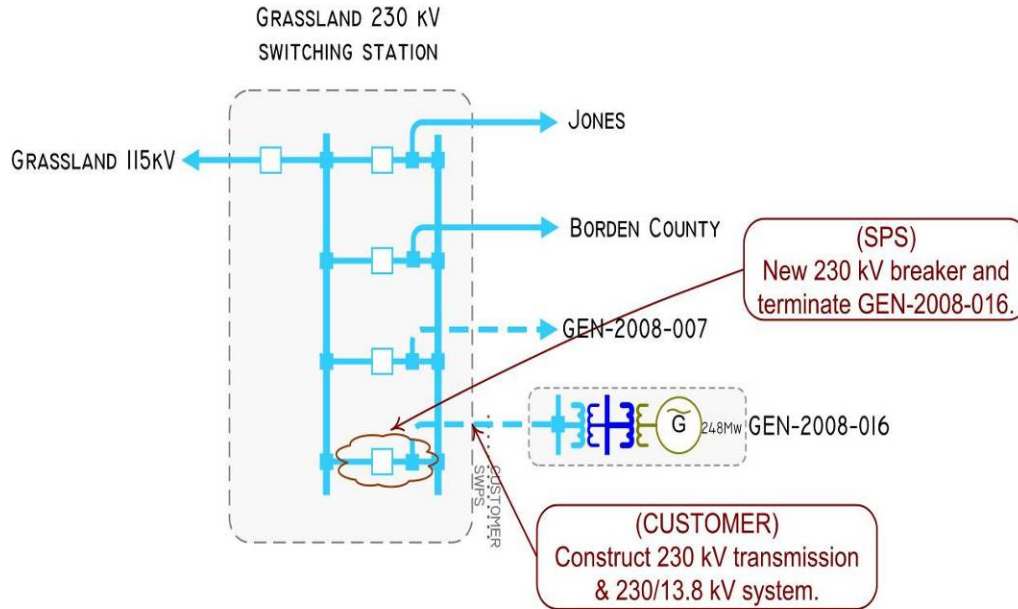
GRASSLAND 230 kV
SWITCHING STATION

JONES

GRASSLAND 115kV

BORDEN COUNTY

(SPS)
New 230 kV breaker and terminate GEN-2008-016.

GEN-2008-007

G

248Mw GEN-2008-016

CUSTOMER
SWPS

(CUSTOMER)
Construct 230 kV transmission & 230/13.8 kV system.